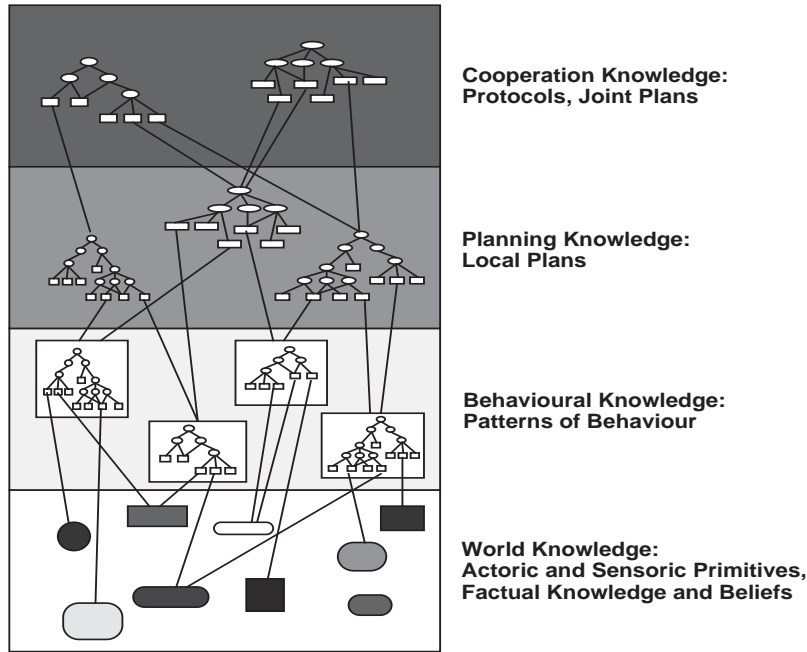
Cooperation Knowledge:
Protocols, Joint Plans

Planning Knowledge:
Local Plans

Behavioural Knowledge:
Patterns of Behaviour

World Knowledge:
Actoric and Sensoric Primitives,
Factual Knowledge and Beliefs